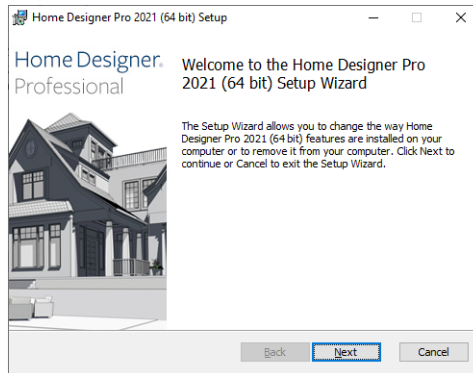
Home Designer Pro 2021 (64 bit) Setup

Home Designer.
Professional

Welcome to the Home Designer Pro 2021 (64 bit) Setup Wizard

The Setup Wizard allows you to change the way Home Designer Pro 2021 (64 bit) features are installed on your computer or to remove it from your computer. Click Next to continue or Cancel to exit the Setup Wizard.

Back Next Cancel